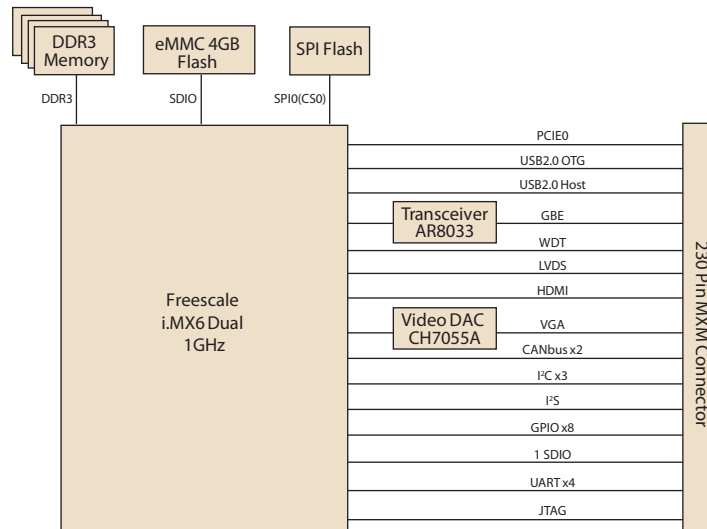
DDR3 Memory

eMMC 4GB Flash

SPI Flash

DDR3

SDIO

SPI0(CS0)

Freescale i.MX6 Dual 1GHz

PCIE0

USB2.0 OTG

USB2.0 Host

Transceiver AR8033

GBE

WDT

LVDS

HDMI

Video DAC CH7055A

VGA

CANbus x2

I²C x3

I²S

GPIO x8

1 SDIO

UART x4

JTAG

230 Pin MXM Connector